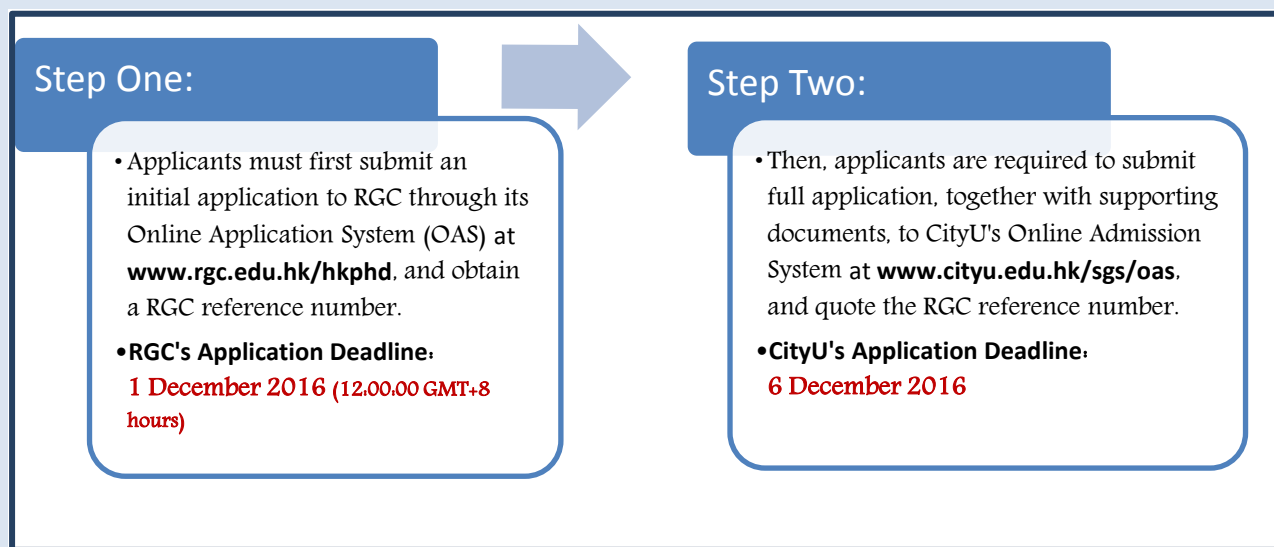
Step One:

• Applicants must first submit an initial application to RGC through its Online Application System (OAS) at www.rgc.edu.hk/hkphd, and obtain a RGC reference number.

• RGC's Application Deadline:
1 December 2016 (12:00:00 GMT+8 hours)

Step Two:

• Then, applicants are required to submit full application, together with supporting documents, to CityU's Online Admission System at www.cityu.edu.hk/sgs/oas, and quote the RGC reference number.

• CityU's Application Deadline:
6 December 2016